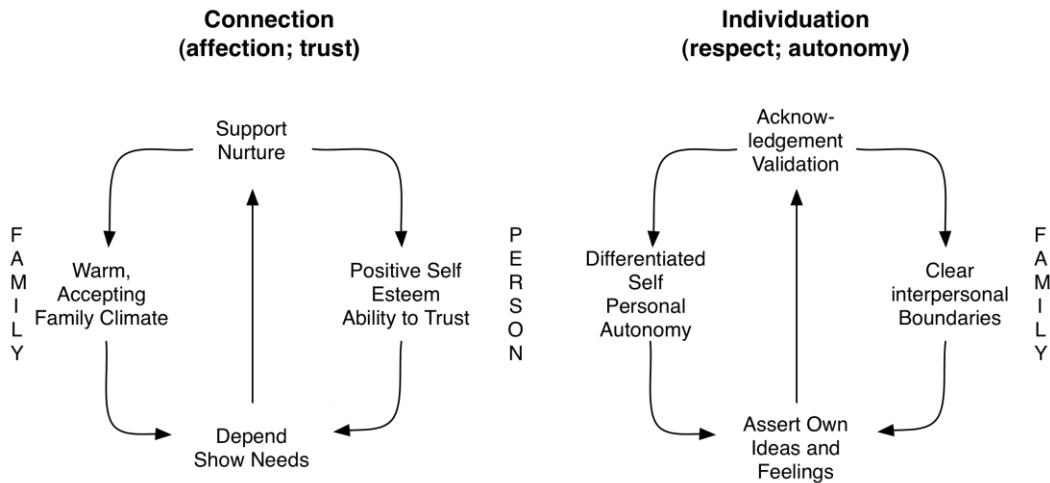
Connection
(affection; trust)

Support
Nurture

F
A
M
I
L
Y

Warm,
Accepting
Family Climate

Positive Self
Esteem
Ability to Trust

Depend
Show Needs

P
E
R
S
O
N

Individuation
(respect; autonomy)

Acknowledgement
Validation

Differentiated
Self
Personal
Autonomy

Clear
interpersonal
Boundaries

F
A
M
I
L
Y

Assert Own
Ideas and
Feelings